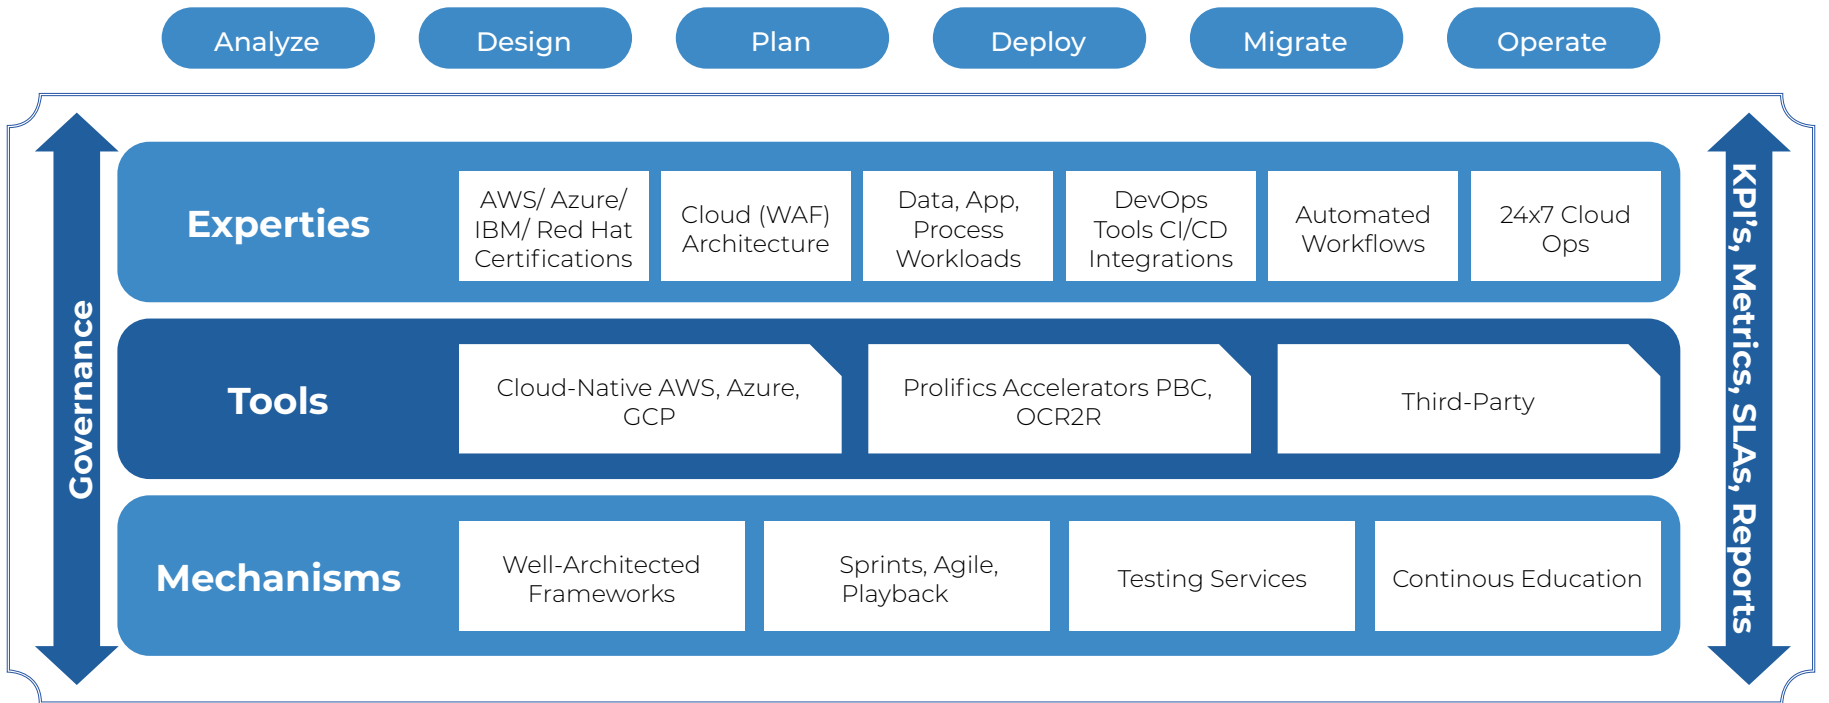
Analyze
Design
Plan
Deploy
Migrate
Operate

Governance

Experties
AWS/ Azure/ IBM/ Red Hat Certifications
Cloud (WAF) Architecture
Data, App, Process Workloads
DevOps Tools CI/CD Integrations
Automated Workflows
24x7 Cloud Ops

Tools
Cloud-Native AWS, Azure, GCP
Prolifics Accelerators PBC, OCR2R
Third-Party

Mechanisms
Well-Architected Frameworks
Sprints, Agile, Playback
Testing Services
Continous Education

KPI's, Metrics, SLAs, Reports